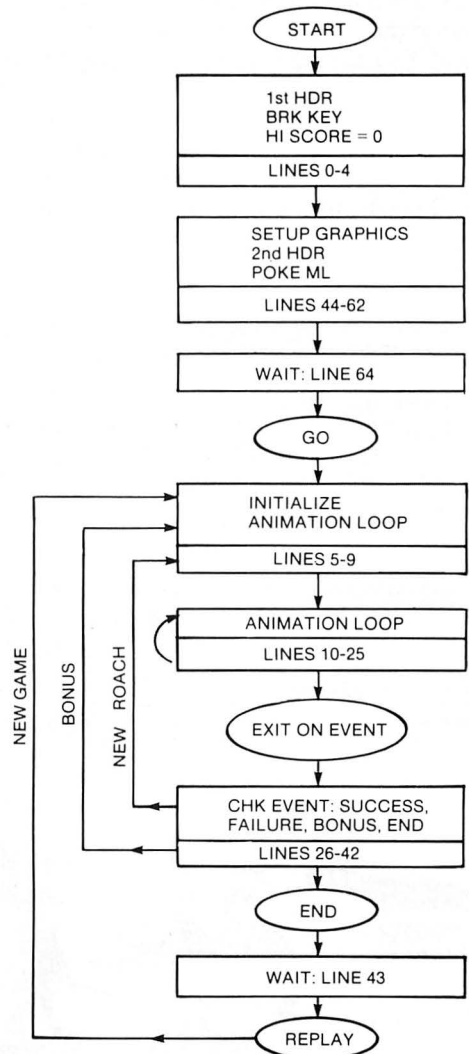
START

1st HDR
BRK KEY
HI SCORE = 0

LINES 0-4

SETUP GRAPHICS
2nd HDR
POKE ML

LINES 44-62

WAIT: LINE 64

GO

INITIALIZE
ANIMATION LOOP

LINES 5-9

ANIMATION LOOP

LINES 10-25

EXIT ON EVENT

CHK EVENT: SUCCESS, FAILURE, BONUS, END

LINES 26-42

END

WAIT: LINE 43

REPLAY

NEW GAME

BONUS

NEW ROACH